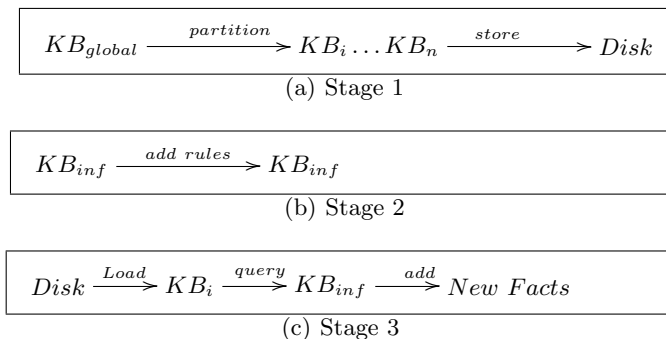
$KB_{global} \xrightarrow{partition} KB_i \ldots KB_n \xrightarrow{store} Disk$

(a) Stage 1

$KB_{inf} \xrightarrow{add\ rules} KB_{inf}$

(b) Stage 2

$Disk \xrightarrow{Load} KB_i \xrightarrow{query} KB_{inf} \xrightarrow{add} New\ Facts$

(c) Stage 3